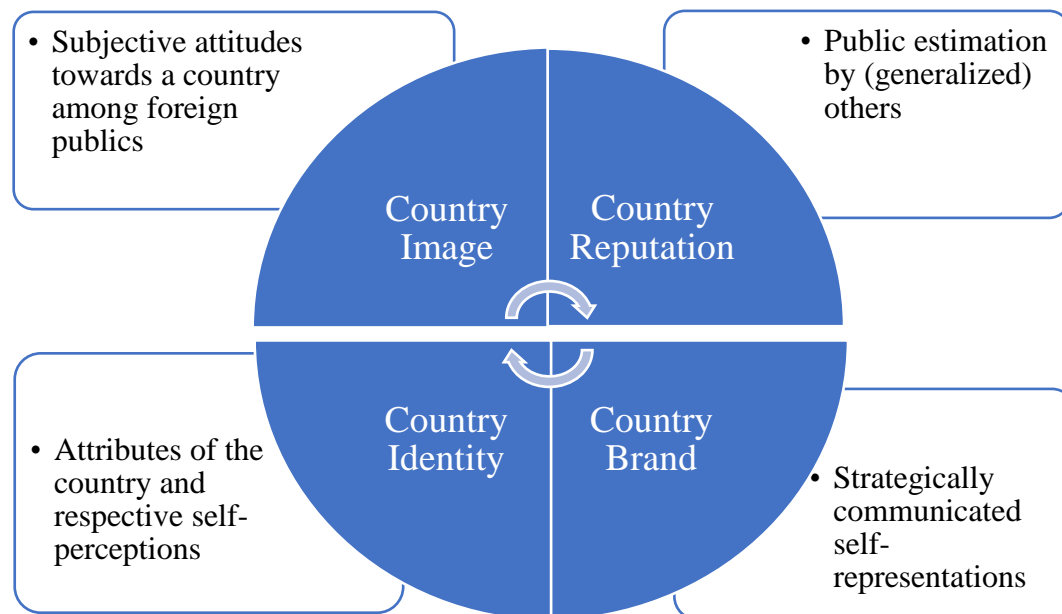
• Subjective attitudes towards a country among foreign publics

• Public estimation by (generalized) others

Country Image

Country Reputation

Country Identity

Country Brand

• Attributes of the country and respective self-perceptions

• Strategically communicated self-representations